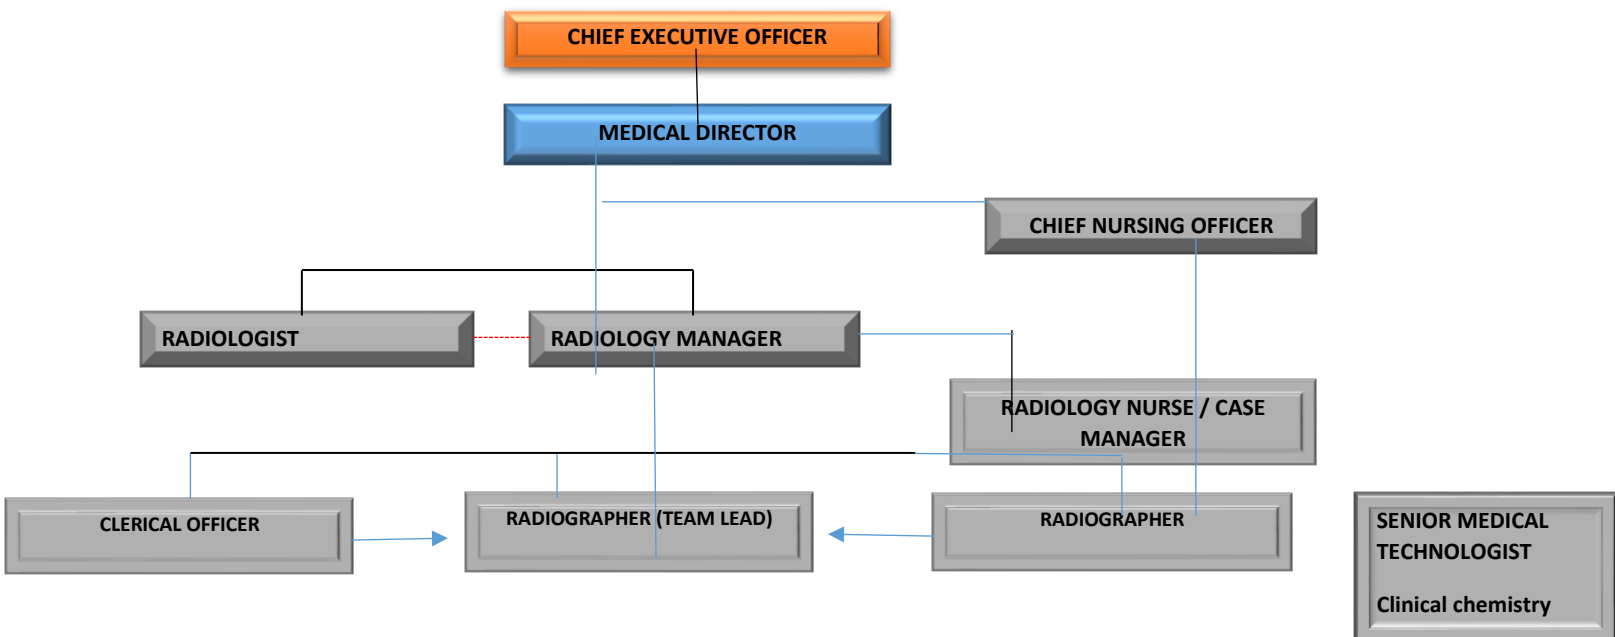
CHIEF EXECUTIVE OFFICER

MEDICAL DIRECTOR

CHIEF NURSING OFFICER

RADIOLOGIST

RADIOLOGY MANAGER

RADIOLOGY NURSE / CASE MANAGER

CLERICAL OFFICER

RADIOGRAPHER (TEAM LEAD)

RADIOGRAPHER

SENIOR MEDICAL TECHNOLOGIST

Clinical chemistry